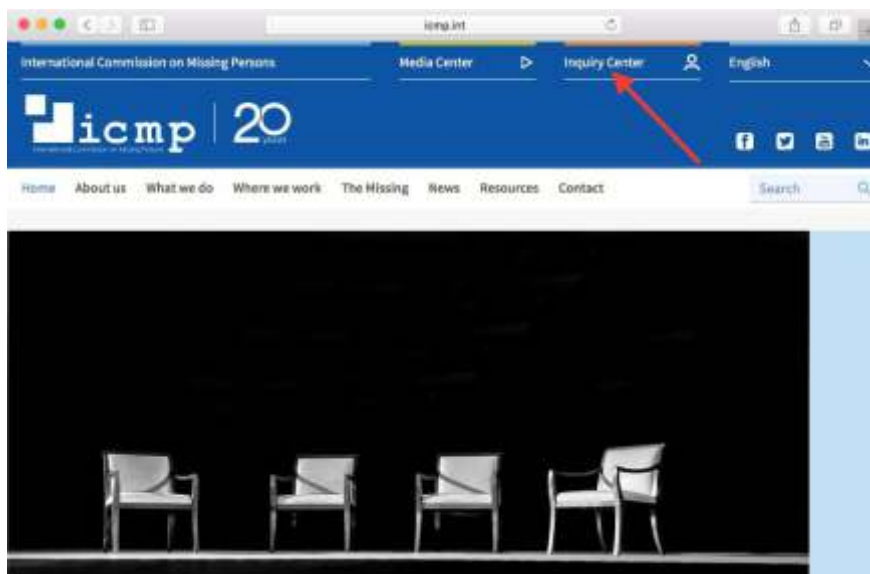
icmp.int

International Commission on Missing Persons

Media Center

Inquiry Center

English

icmp

International Commission on Missing Persons

20 years

Home About us What we do Where we work The Missing News Resources Contact

Search